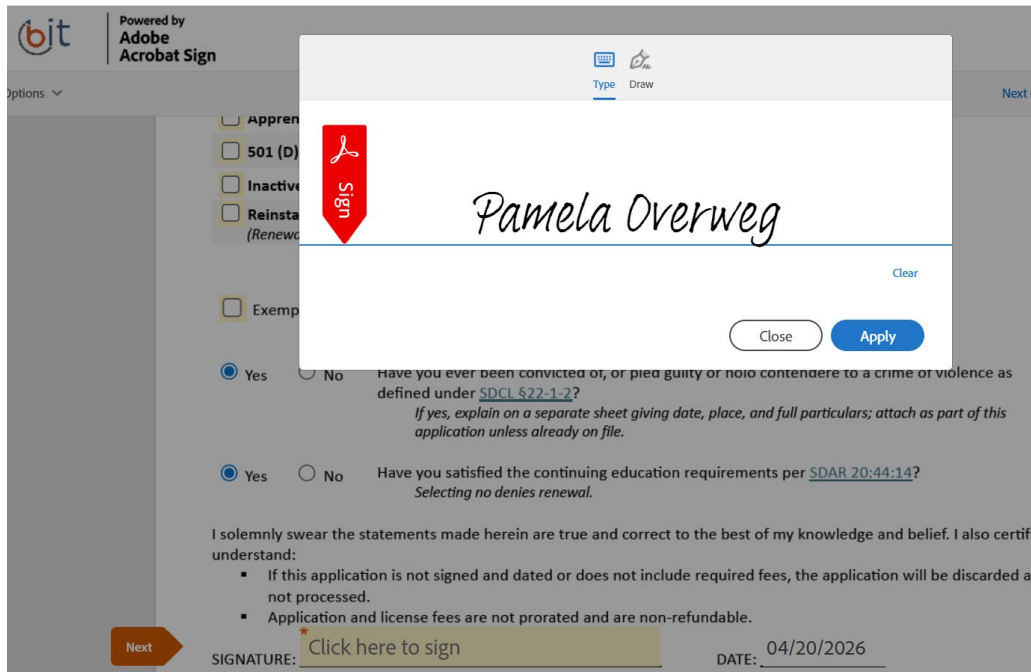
bit

Powered by Adobe Acrobat Sign

Options

Next

Type Draw

Sign

Pamela Overweg

Clear

Close Apply

Appren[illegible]

501 (D)

Inactive

Reinsta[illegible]
(Renew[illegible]

Exemp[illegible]

Yes No Have you ever been convicted of, or pled guilty or nolo contendere to a crime of violence as defined under SDCL §22-1-2?
If yes, explain on a separate sheet giving date, place, and full particulars; attach as part of this application unless already on file.

Yes No Have you satisfied the continuing education requirements per SDAR 20:44:14?
Selecting no denies renewal.

I solemnly swear the statements made herein are true and correct to the best of my knowledge and belief. I also certif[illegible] understand:

- If this application is not signed and dated or does not include required fees, the application will be discarded a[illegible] not processed.
- Application and license fees are not prorated and are non-refundable.

Next

SIGNATURE: * Click here to sign DATE: 04/20/2026